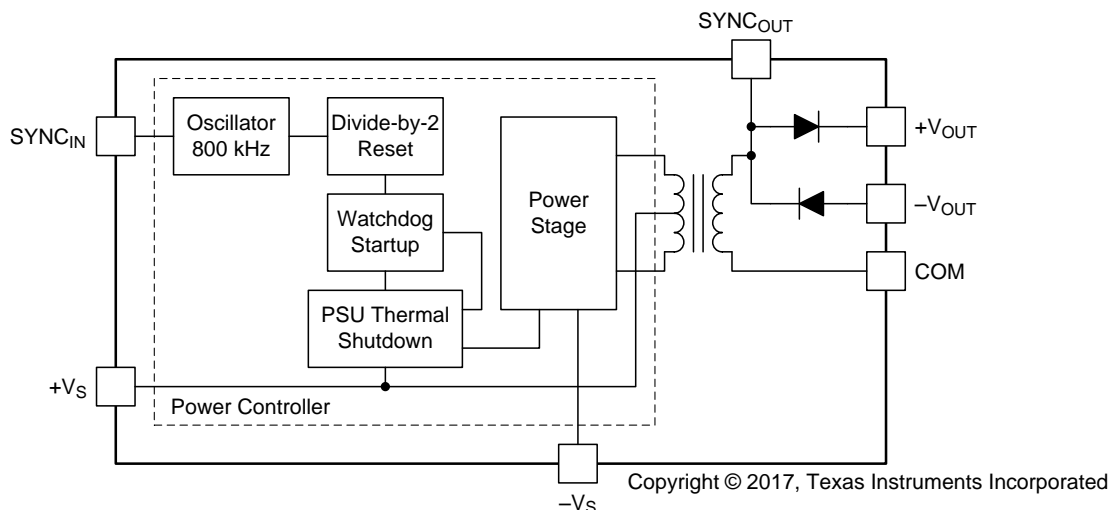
SYNC$_{OUT}$

SYNC$_{IN}$

Oscillator 800 kHz

Divide-by-2 Reset

Watchdog Startup

PSU Thermal Shutdown

Power Stage

+V$_{OUT}$

−V$_{OUT}$

COM

+V$_{S}$

Power Controller

−V$_{S}$

Copyright © 2017, Texas Instruments Incorporated